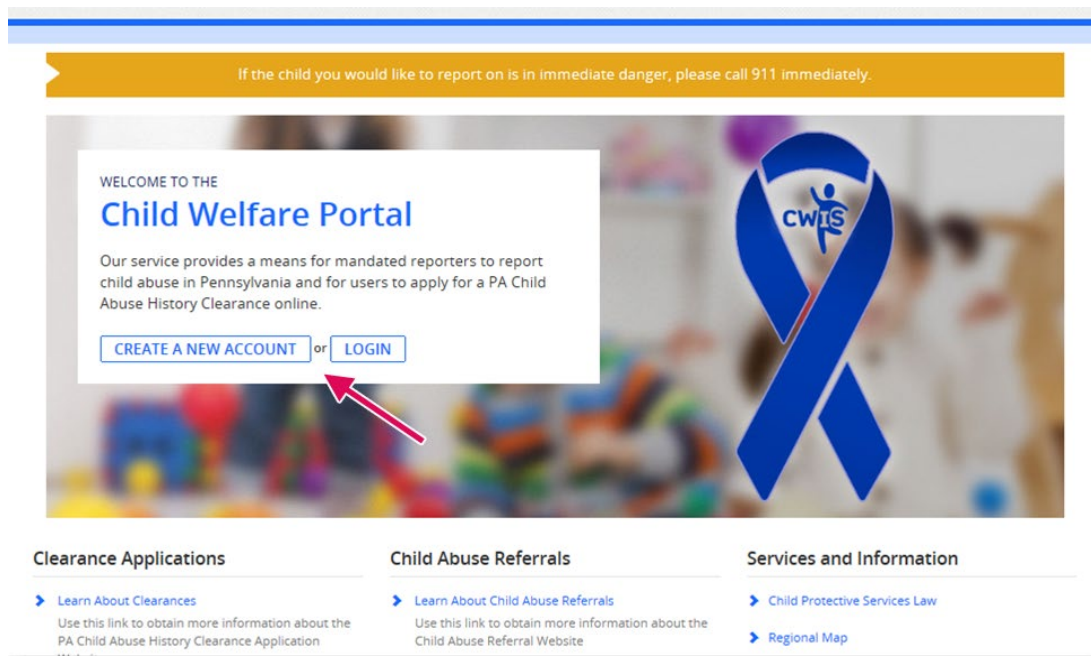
If the child you would like to report on is in immediate danger, please call 911 immediately.

WELCOME TO THE

Child Welfare Portal

Our service provides a means for mandated reporters to report child abuse in Pennsylvania and for users to apply for a PA Child Abuse History Clearance online.

CREATE A NEW ACCOUNT or LOGIN

CWIS

Clearance Applications

Learn About Clearances

Use this link to obtain more information about the PA Child Abuse History Clearance Application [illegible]

Child Abuse Referrals

Learn About Child Abuse Referrals

Use this link to obtain more information about the Child Abuse Referral Website

Services and Information

Child Protective Services Law

Regional Map